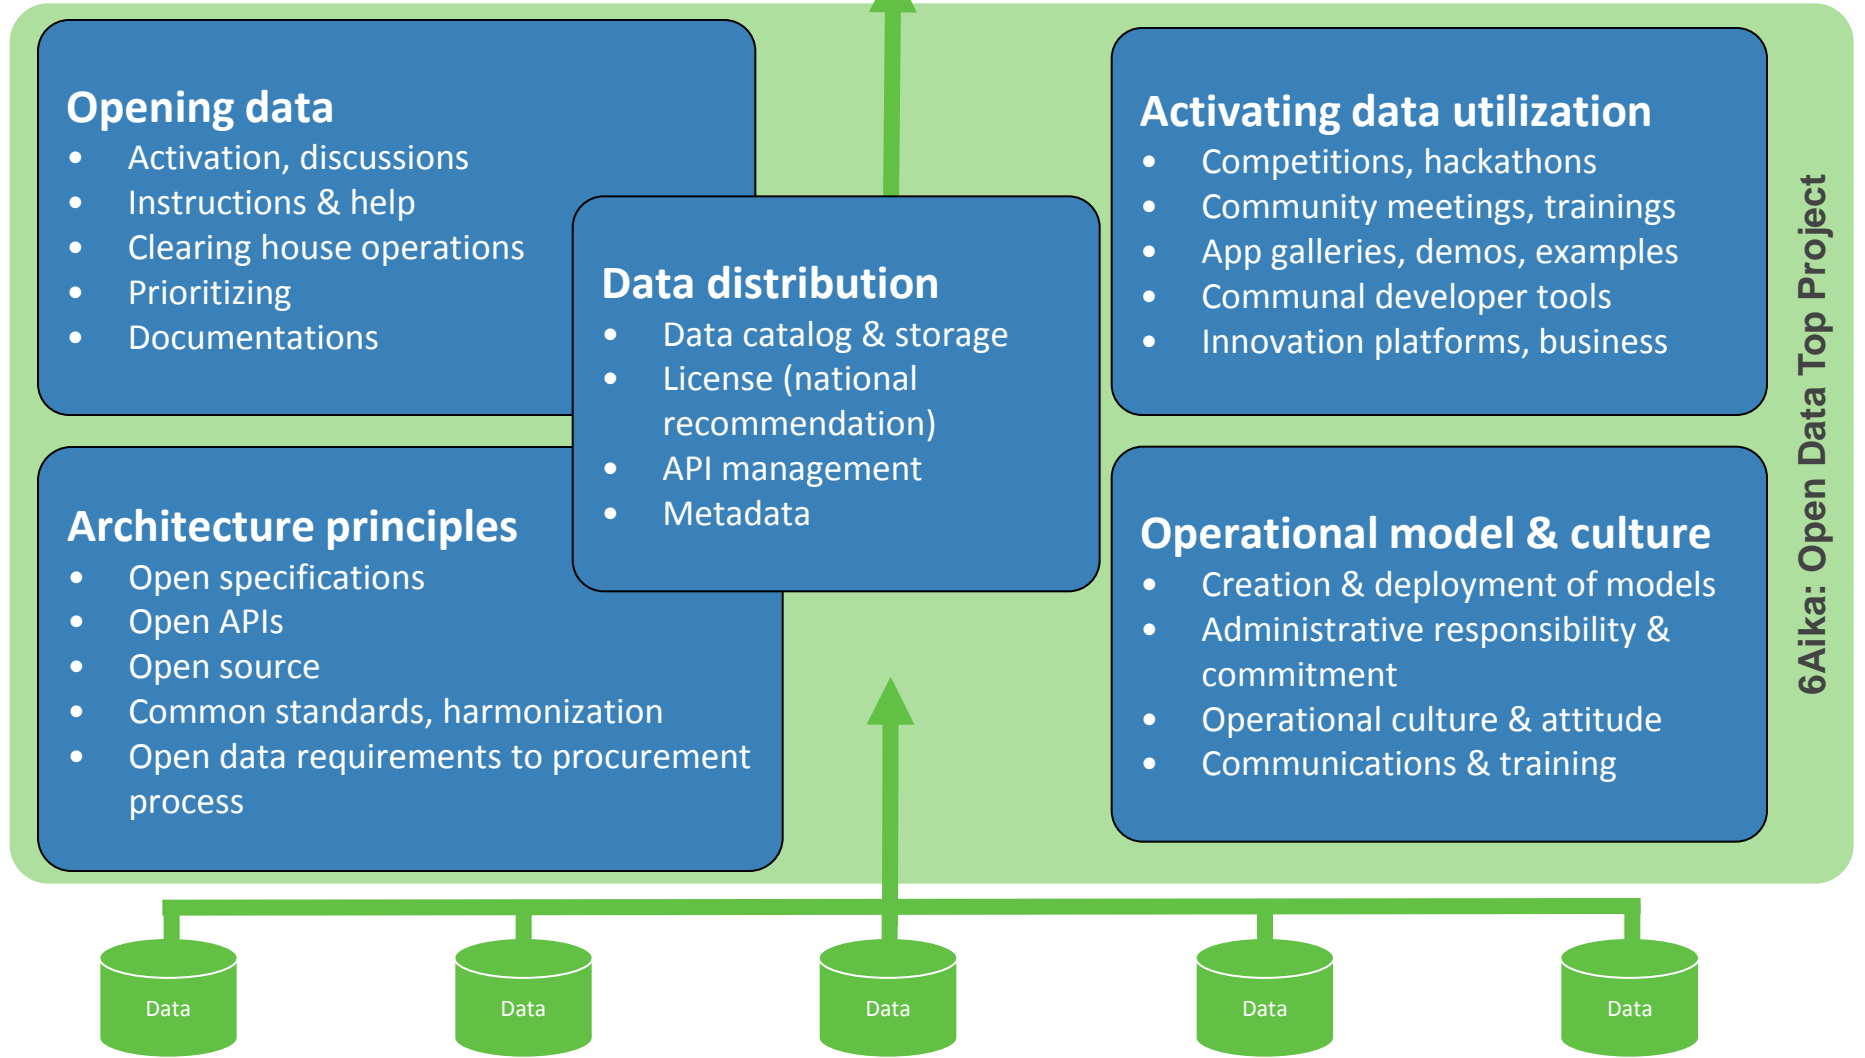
Opening data
- Activation, discussions
- Instructions & help
- Clearing house operations
- Prioritizing
- Documentations

Data distribution
- Data catalog & storage
- License (national recommendation)
- API management
- Metadata

Activating data utilization
- Competitions, hackathons
- Community meetings, trainings
- App galleries, demos, examples
- Communal developer tools
- Innovation platforms, business

Architecture principles
- Open specifications
- Open APIs
- Open source
- Common standards, harmonization
- Open data requirements to procurement process

Operational model & culture
- Creation & deployment of models
- Administrative responsibility & commitment
- Operational culture & attitude
- Communications & training

6Aika: Open Data Top Project

Data

Data

Data

Data

Data